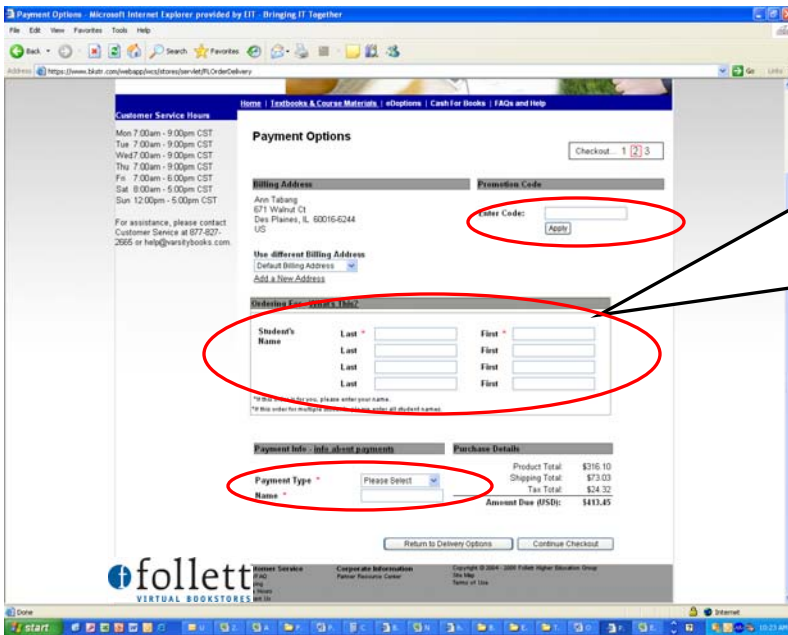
Payment Options - Microsoft Internet Explorer provided by EIT - Bringing IT Together

File Edit View Favorites Tools Help

Back Search Favorites

Address https://www.bkstr.com/webapp/wcs/stores/servlet/FLOrderDelivery

Go Links

Home | Textbooks & Course Materials | eOptions | Cash For Books | FAQs and Help

Customer Service Hours

Mon 7:00am - 9:00pm CST
Tue 7:00am - 9:00pm CST
Wed 7:00am - 9:00pm CST
Thu 7:00am - 9:00pm CST
Fri 7:00am - 6:00pm CST
Sat 8:00am - 5:00pm CST
Sun 12:00pm - 5:00pm CST

For assistance, please contact Customer Service at 877-827-2665 or help@varsitybooks.com.

Payment Options

Checkout... 1 2 3

Billing Address

Ann Tabang
671 Walnut Ct
Des Plaines, IL 60016-6244
US

Promotion Code

Enter Code:

Apply

Use different Billing Address

Default Billing Address

Add a New Address

Ordering For - What's This?

| Student's Name | Last * | | First * | |
|---|---|---|---|---|
| | Last | | First | |
| | Last | | First | |
| | Last | | First | |

*If this order is for you, please enter your name.
*If this order for multiple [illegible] please enter all student names.

Payment Info - Info about payments

Payment Type *
Please Select
Name *

Purchase Details

Product Total: $316.10
Shipping Total: $73.03
Tax Total: $24.32
Amount Due (USD): $413.45

Return to Delivery Options

Continue Checkout

follett
VIRTUAL BOOKSTORES

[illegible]tomer Service
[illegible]

Corporate Information
Partner Resource Center

Copyright © 2004 - 2005 Follett Higher Education Group
Site Map
Terms of Use

Done

Internet

start

10:23 AM